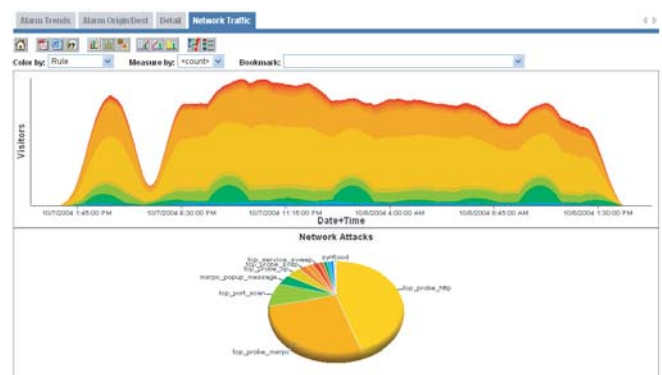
Alarm Trends | Alarm Origin/Dest | Detail | Network Traffic

Color by: Rule | Measure by: <count> | Bookmark:

Visitors

10/7/2004 1:45:00 PM | 10/7/2004 6:30:00 PM | 10/7/2004 11:15:00 PM | 10/8/2004 4:00:00 AM | 10/8/2004 8:45:00 AM | 10/8/2004 1:30:00 PM

Date+Time

Network Attacks

tcp_service_sweep
tcp_probe_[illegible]
tcp_probe_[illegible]
msrpc_popup_message
tcp_port_scan
synflood
tcp_probe_http
tcp_probe_msrpc